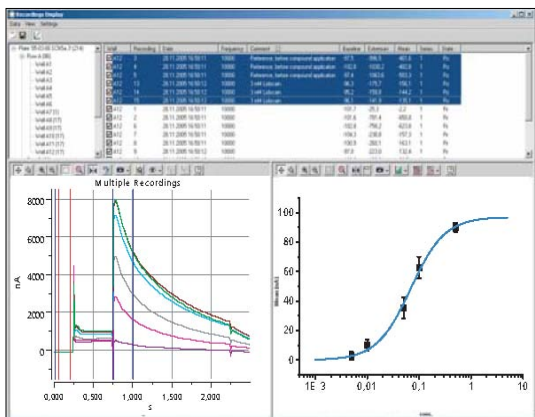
Recordings Display
Data View Settings

| Well | Recording | Date | Frequency | Comment | Baseline | Extension | Mean | Series | State |
|---|---|---|---|---|---|---|---|---|---|
| A12 | 3 | 28.11.2005 16:50:11 | 10000 | Reference, before compound application | 97.5 | -396.5 | -463.9 | 1 | Fc |
| A12 | 9 | 28.11.2005 16:50:11 | 10000 | Reference, before compound application | 102.8 | 1030.2 | -463.9 | 1 | Fc |
| A12 | 13 | 28.11.2005 16:50:11 | 10000 | 1mM Lobucain | 97.4 | 1163.6 | 503.3 | 1 | Fc |
| A12 | 14 | 28.11.2005 16:50:12 | 10000 | 1mM Lobucain | 96.3 | -175.7 | 156.1 | 1 | Fc |
| A12 | 15 | 28.11.2005 16:50:12 | 10000 | 1mM Lobucain | 95.2 | 156.8 | -144.2 | 1 | Fc |
| A12 | 11 | 28.11.2005 16:50:12 | 10000 | 1mM Lobucain | 96.1 | 141.8 | -135.1 | 1 | Fc |
| A12 | 1 | 28.11.2005 16:50:11 | 10000 | | 101.7 | -25.3 | 2.2 | 1 | Fc |
| A12 | 2 | 28.11.2005 16:50:11 | 10000 | | 101.6 | -781.4 | -456.0 | 1 | Fc |
| A12 | 6 | 28.11.2005 16:50:11 | 10000 | | 102.8 | -756.2 | -423.8 | 1 | Fc |
| A12 | 7 | 28.11.2005 16:50:11 | 10000 | | 104.3 | 230.8 | -197.3 | 1 | Fc |
| A12 | 8 | 28.11.2005 16:50:11 | 10000 | | 100.9 | 260.1 | 163.1 | 1 | Fc |
| A12 | 10 | 28.11.2005 16:50:11 | 10000 | | 97.0 | 232.8 | 132.4 | 1 | Fc |

Multiple Recordings
8000
6000
4000
2000
0
nA
0,000 0,500 1,000 1,500 2,000
s

100
80
60
40
20
0
1E 3 0,01 0,1 1 10